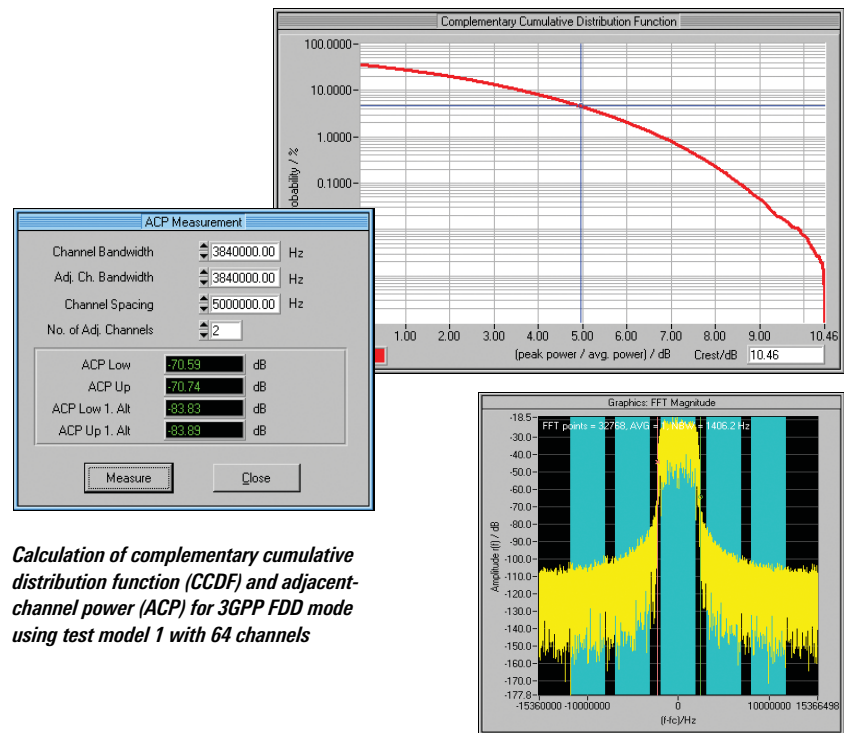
Complementary Cumulative Distribution Function

100.0000
10.0000
1.0000
0.1000

obability / %

1.00 2.00 3.00 4.00 5.00 6.00 7.00 8.00 9.00 10.46

(peak power / avg. power) / dB

Crest/dB 10.46

ACP Measurement

Channel Bandwidth 3840000.00 Hz

Adj. Ch. Bandwidth 3840000.00 Hz

Channel Spacing 5000000.00 Hz

No. of Adj. Channels 2

ACP Low -70.59 dB

ACP Up -70.74 dB

ACP Low 1. Alt -83.83 dB

ACP Up 1. Alt -83.89 dB

Measure

Close

Calculation of complementary cumulative distribution function (CCDF) and adjacent-channel power (ACP) for 3GPP FDD mode using test model 1 with 64 channels

Graphics: FFT Magnitude

FFT points = 32768, AVG = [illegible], RBW = 1406.2 Hz

-18.5
-30.0
-40.0
-50.0
-60.0
-70.0
-80.0
-90.0
-100.0
-110.0
-120.0
-130.0
-140.0
-150.0
-160.0
-170.0
-177.8

Amplitude |f(f)| / dB

-15360000 -10000000 0 10000000 15366498

(f-fc)/Hz